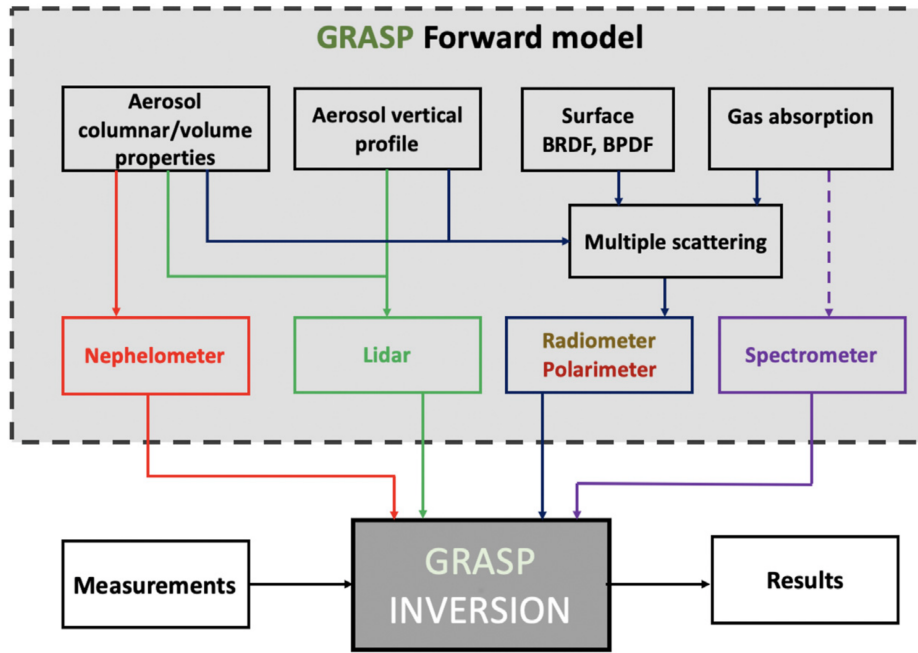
GRASP Forward model

Aerosol columnar/volume properties

Aerosol vertical profile

Surface BRDF, BPDF

Gas absorption

Multiple scattering

Nephelometer

Lidar

Radiometer Polarimeter

Spectrometer

Measurements

GRASP INVERSION

Results